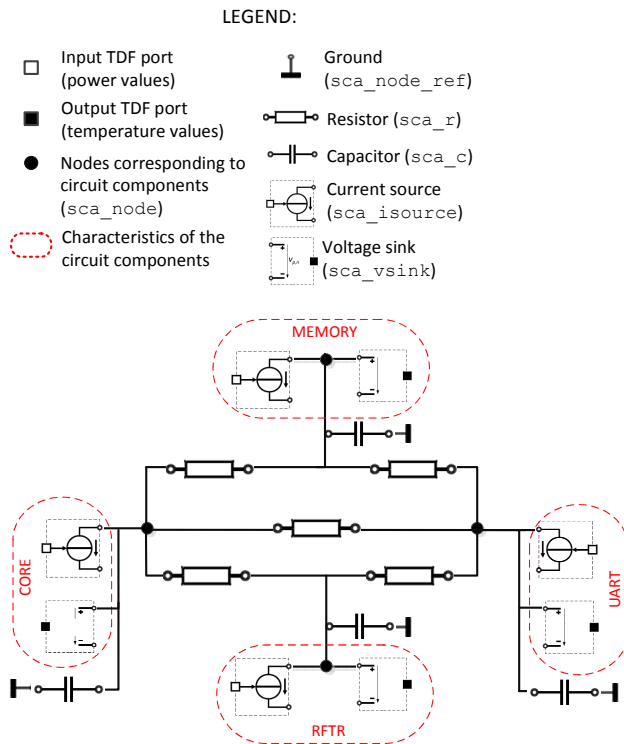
LEGEND:

Input TDF port (power values)

Output TDF port (temperature values)

Nodes corresponding to circuit components (sca_node)

Characteristics of the circuit components

Ground (sca_node_ref)

Resistor (sca_r)

Capacitor (sca_c)

Current source (sca_isource)

Voltage sink (sca_vsink)

$v_{p,n}$

MEMORY

CORE

UART

RFTR